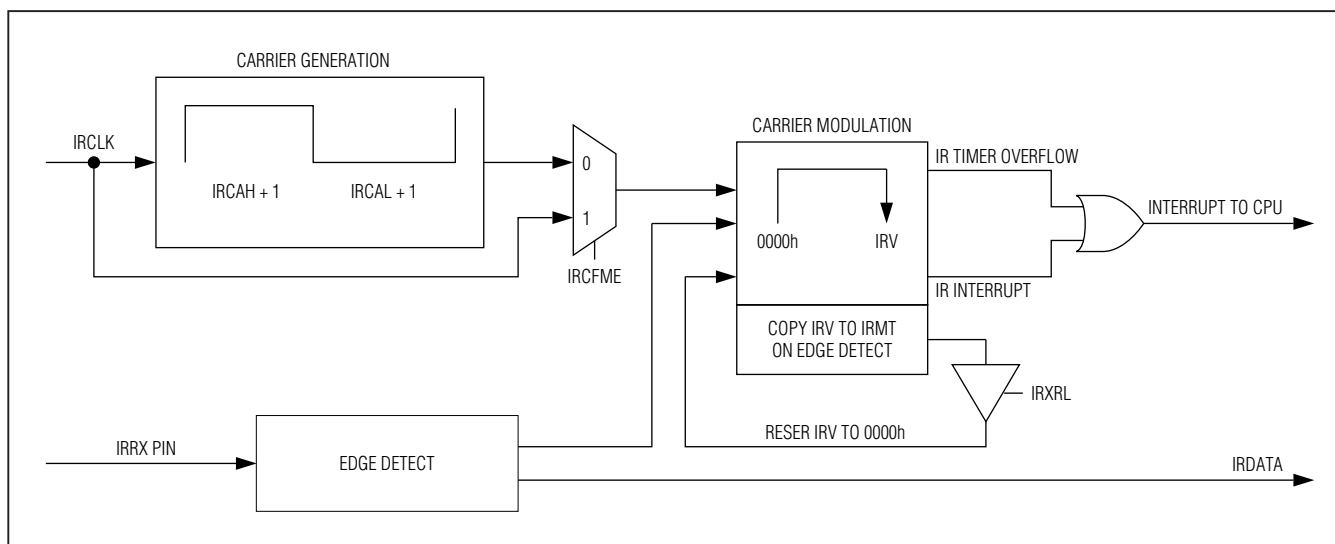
CARRIER GENERATION

IRCLK

IRCAH + 1

IRCAL + 1

0

1

IRCFME

CARRIER MODULATION

0000h

IRV

IR TIMER OVERFLOW

INTERRUPT TO CPU

IR INTERRUPT

COPY IRV TO IRMT ON EDGE DETECT

IRXRL

RESER IRV TO 0000h

IRRX PIN

EDGE DETECT

IRDATA